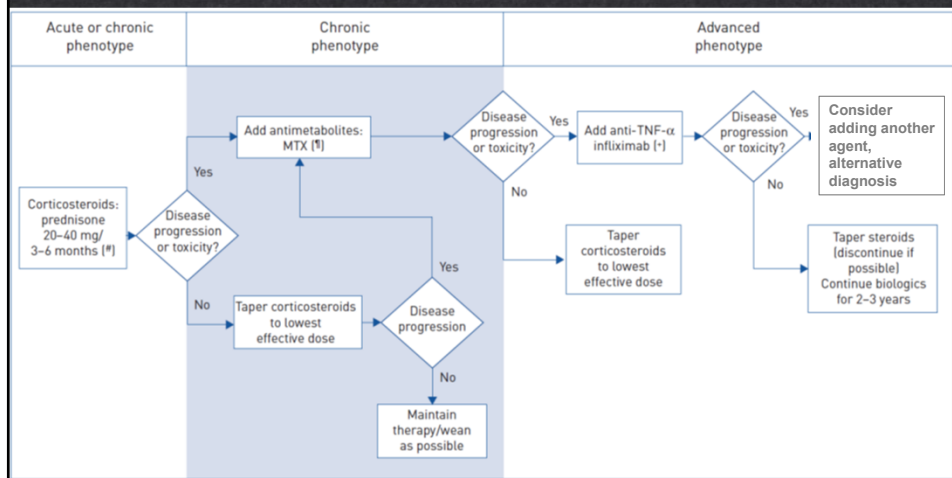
Acute or chronic phenotype

Chronic phenotype

Advanced phenotype

Corticosteroids: prednisone 20–40 mg/ 3–6 months [#]

Disease progression or toxicity?

Yes

No

Add antimetabolites: MTX [¶]

Taper corticosteroids to lowest effective dose

Disease progression

Yes

No

Maintain therapy/wean as possible

Disease progression or toxicity?

Yes

No

Add anti-TNF-α infliximab [+]

Taper corticosteroids to lowest effective dose

Disease progression or toxicity?

Yes

No

Consider adding another agent, alternative diagnosis

Taper steroids (discontinue if possible) Continue biologics for 2–3 years